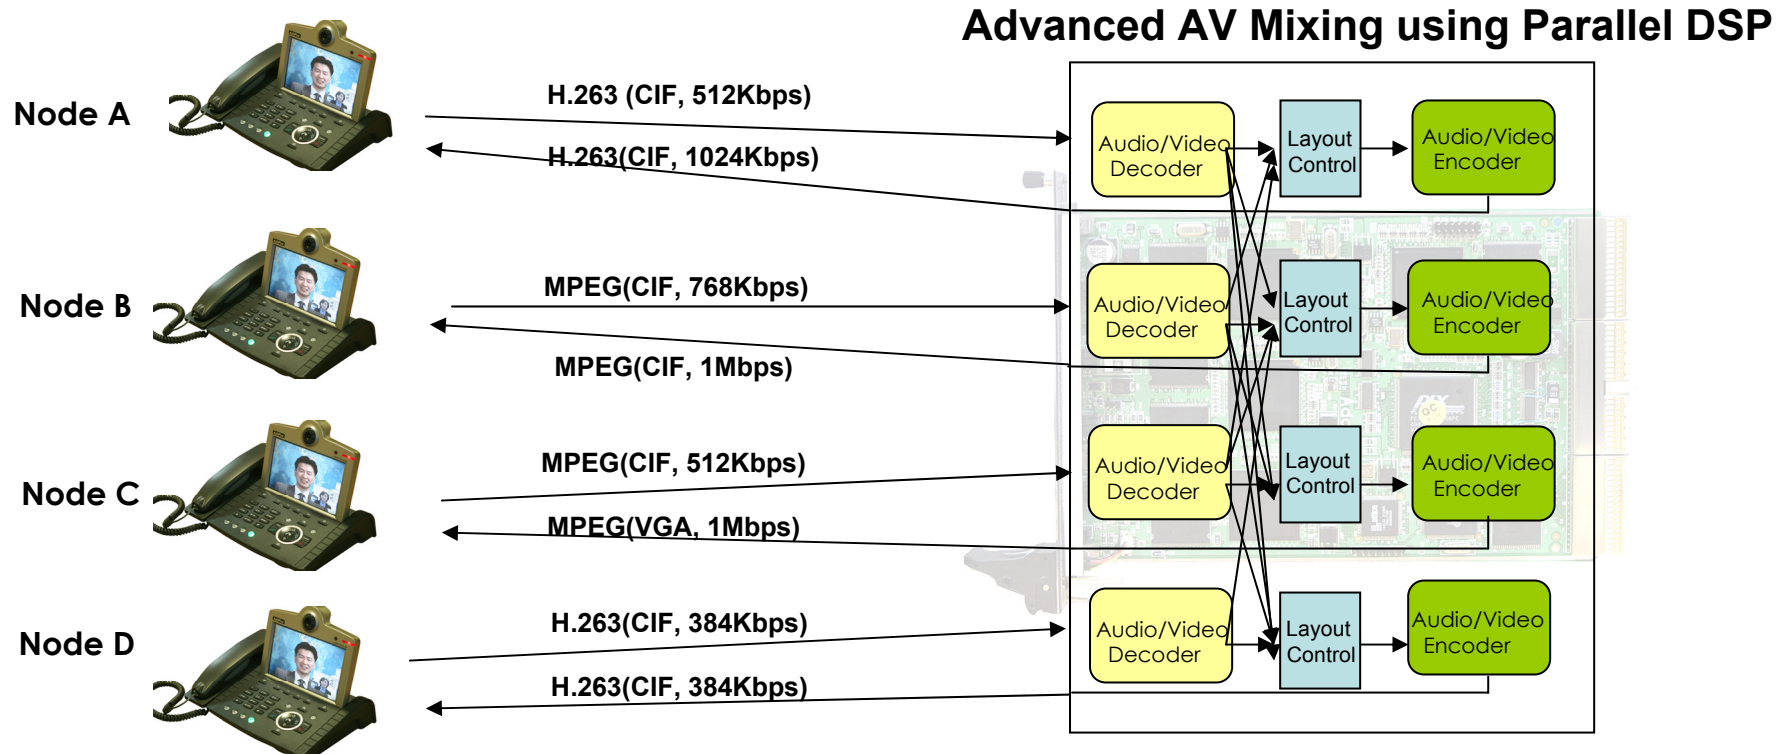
Advanced AV Mixing using Parallel DSP

Node A

H.263 (CIF, 512Kbps)

H.263(CIF, 1024Kbps)

Audio/Video Decoder

Layout Control

Audio/Video Encoder

Node B

MPEG(CIF, 768Kbps)

MPEG(CIF, 1Mbps)

Audio/Video Decoder

Layout Control

Audio/Video Encoder

Node C

MPEG(CIF, 512Kbps)

MPEG(VGA, 1Mbps)

Audio/Video Decoder

Layout Control

Audio/Video Encoder

Node D

H.263(CIF, 384Kbps)

H.263(CIF, 384Kbps)

Audio/Video Decoder

Layout Control

Audio/Video Encoder